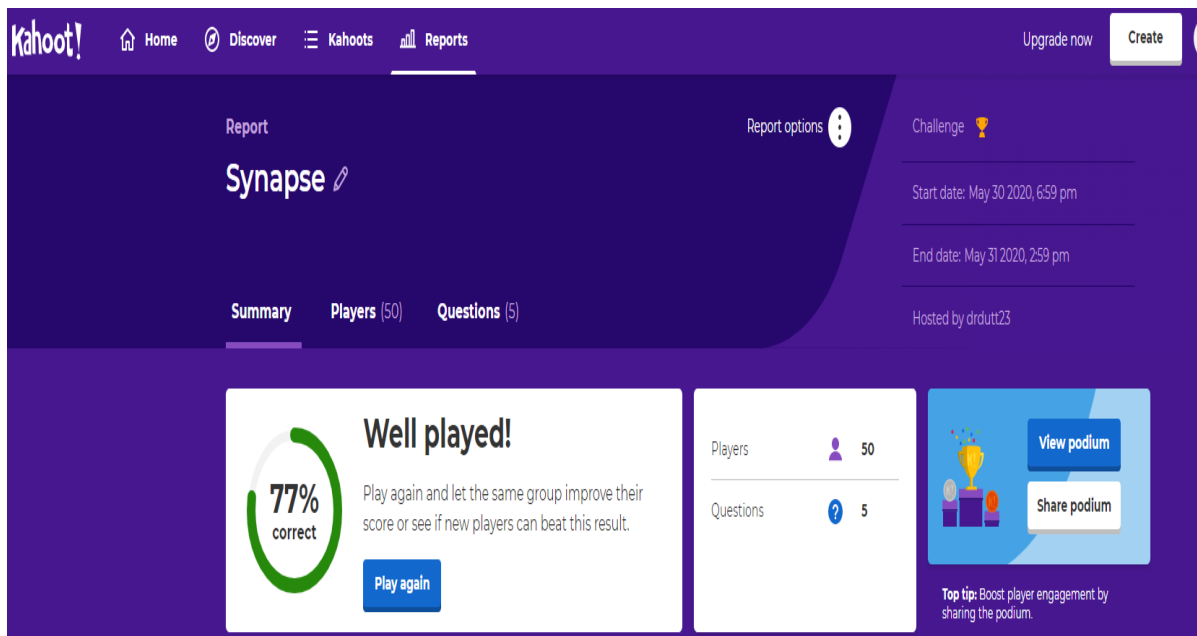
Kahoot! Home Discover Kahoots Reports Upgrade now Create

Report

Synapse

Report options

Challenge

Start date: May 30 2020, 6:59 pm

End date: May 31 2020, 2:59 pm

Hosted by drdutt23

Summary Players (50) Questions (5)

77% correct

Well played!

Play again and let the same group improve their score or see if new players can beat this result.

Play again

| Players | 50 |
|---|---|
| Questions | 5 |

View podium

Share podium

**Top tip:** Boost player engagement by sharing the podium.